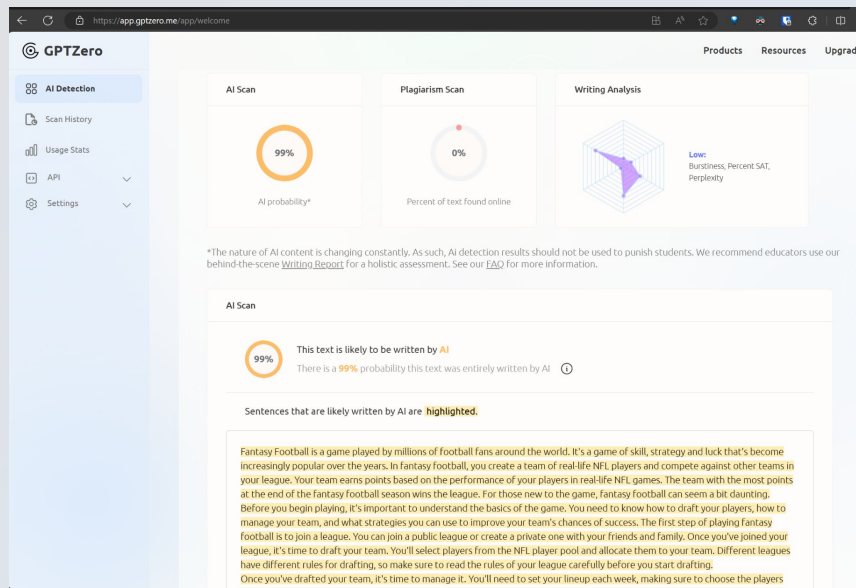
https://app.gptzero.me/app/welcome

GPTZero

Products Resources Upgrad

AI Detection
Scan History
Usage Stats
API
Settings

AI Scan

99%

AI probability*

Plagiarism Scan

0%

Percent of text found online

Writing Analysis

Low:
Burstiness, Percent SAT, Perplexity

*The nature of AI content is changing constantly. As such, AI detection results should not be used to punish students. We recommend educators use our behind-the-scene Writing Report for a holistic assessment. See our FAQ for more information.

AI Scan

99%

This text is likely to be written by AI
There is a 99% probability this text was entirely written by AI

Sentences that are likely written by AI are highlighted.

Fantasy Football is a game played by millions of football fans around the world. It's a game of skill, strategy and luck that's become increasingly popular over the years. In fantasy football, you create a team of real-life NFL players and compete against other teams in your league. Your team earns points based on the performance of your players in real-life NFL games. The team with the most points at the end of the fantasy football season wins the league. For those new to the game, fantasy football can seem a bit daunting. Before you begin playing, it's important to understand the basics of the game. You need to know how to draft your players, how to manage your team, and what strategies you can use to improve your team's chances of success. The first step of playing fantasy football is to join a league. You can join a public league or create a private one with your friends and family. Once you've joined your league, it's time to draft your team. You'll select players from the NFL player pool and allocate them to your team. Different leagues have different rules for drafting, so make sure to read the rules of your league carefully before you start drafting.
Once you've drafted your team, it's time to manage it. You'll need to set your lineup each week, making sure to choose the players